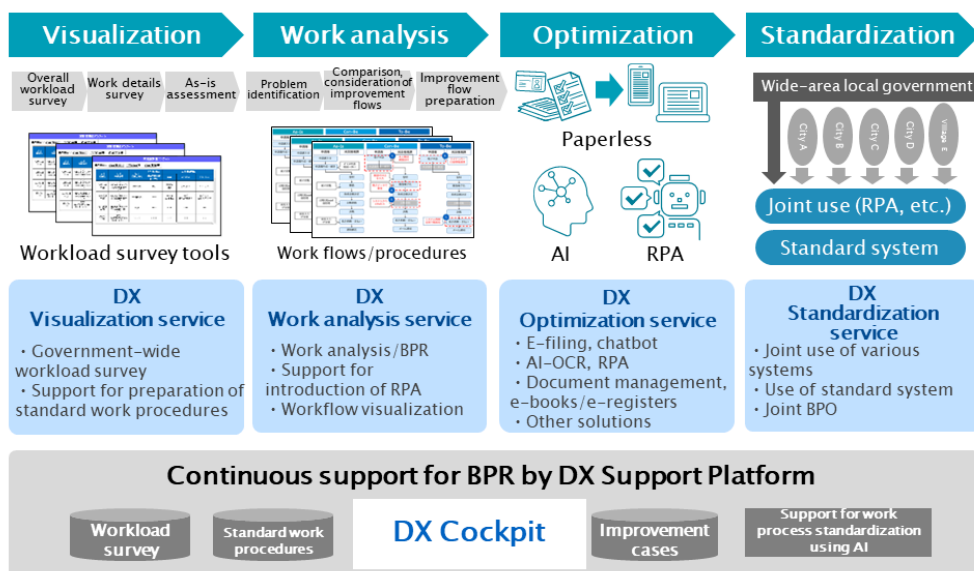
Visualization

Work analysis

Optimization

Standardization

Overall workload survey

Work details survey

As-is assessment

Problem identification

Comparison, consideration of improvement flows

Improvement flow preparation

Paperless

Wide-area local government

City A

City B

City C

City D

Village E

Joint use (RPA, etc.)

Standard system

Workload survey tools

Work flows/procedures

AI

RPA

DX
Visualization service

・Government-wide workload survey
・Support for preparation of standard work procedures

DX
Work analysis service

・Work analysis/BPR
・Support for introduction of RPA
・Workflow visualization

DX
Optimization service

・E-filing, chatbot
・AI-OCR, RPA
・Document management, e-books/e-registers
・Other solutions

DX
Standardization service

・Joint use of various systems
・Use of standard system
・Joint BPO

Continuous support for BPR by DX Support Platform

Workload survey

Standard work procedures

DX Cockpit

Improvement cases

Support for work process standardization using AI